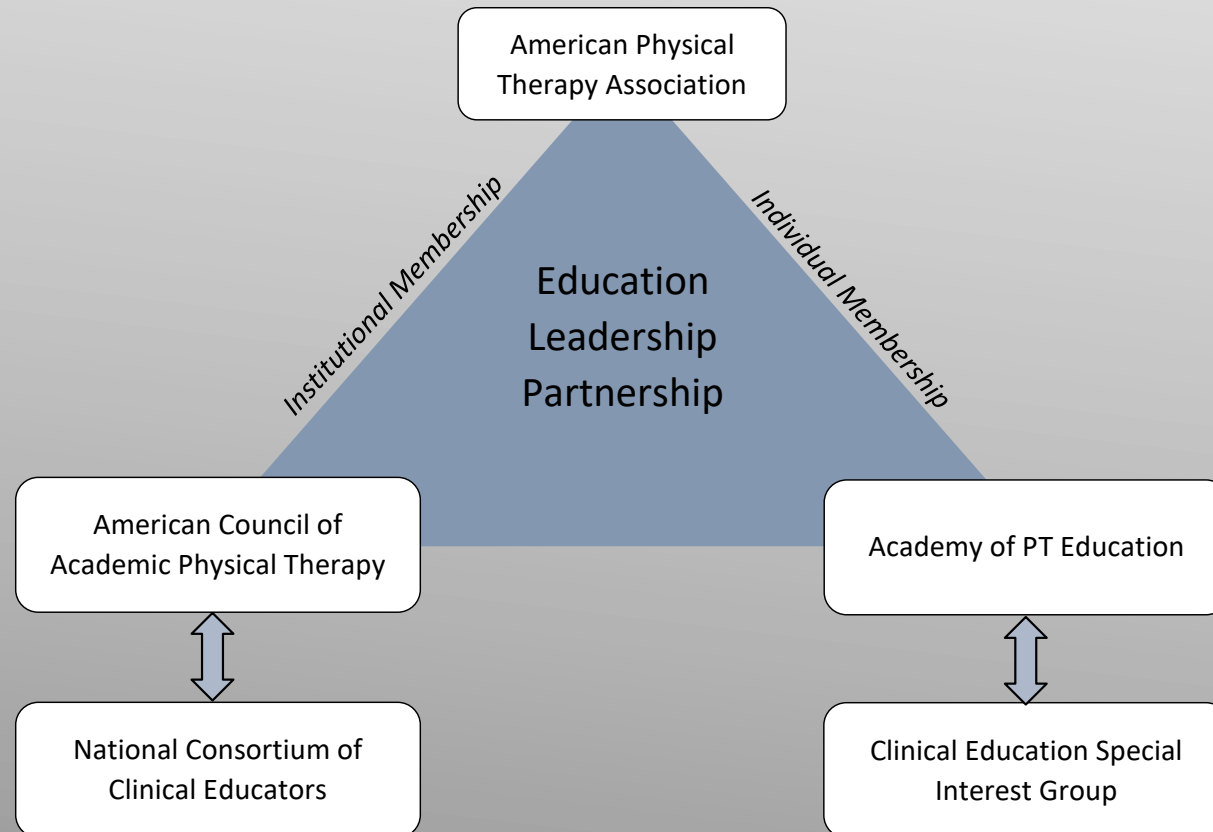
American Physical Therapy Association

Institutional Membership

Individual Membership

Education Leadership Partnership

American Council of Academic Physical Therapy

Academy of PT Education

National Consortium of Clinical Educators

Clinical Education Special Interest Group